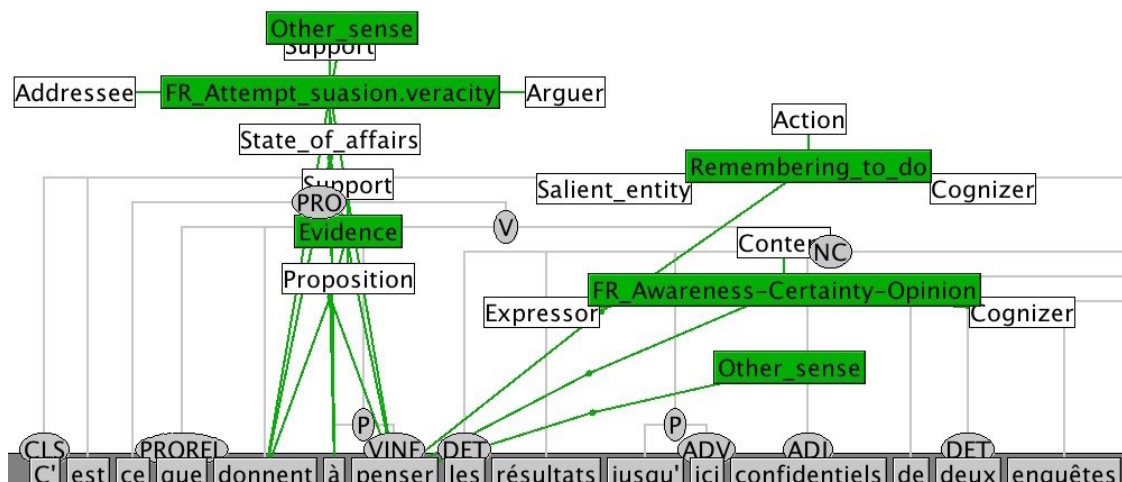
Other_sense
Support
Addressee
FR_Attempt_suasion.veracity
Arguer
State_of_affairs
Action
Remembering_to_do
Salient_entity
Cognizer
Support
PRO
Evidence
V
Conten
NC
Proposition
FR_Awareness-Certainty-Opinion
Expressor
Cognizer
Other_sense
P
P
CLS
PROREL
VINF
DET
ADV
ADJ
DET
C' est ce que donnent à penser les résultats jusqu' ici confidentiels de deux enquêtes